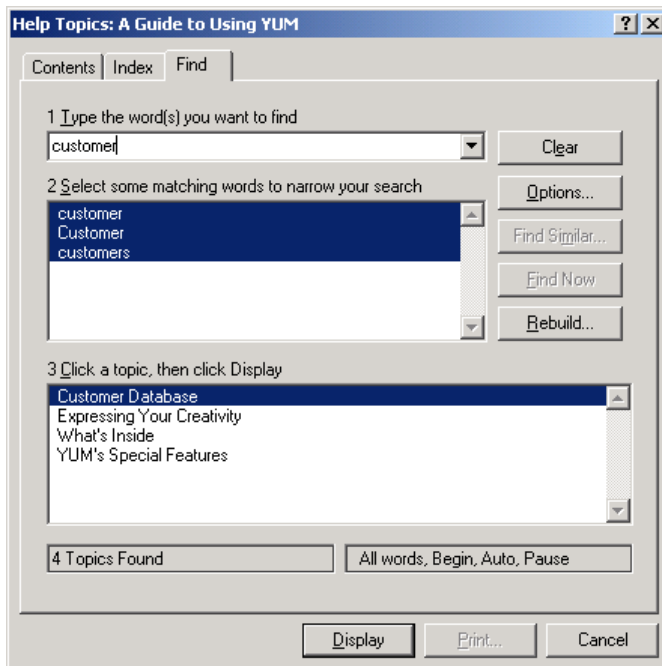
Help Topics: A Guide to Using YUM

? X

Contents | Index | Find

1 Type the word(s) you want to find

customer

Clear

2 Select some matching words to narrow your search

customer
Customer
customers

Options...

Find Similar...

Find Now

Rebuild...

3 Click a topic, then click Display

Customer Database
Expressing Your Creativity
What's Inside
YUM's Special Features

4 Topics Found

All words, Begin, Auto, Pause

Display

Print...

Cancel